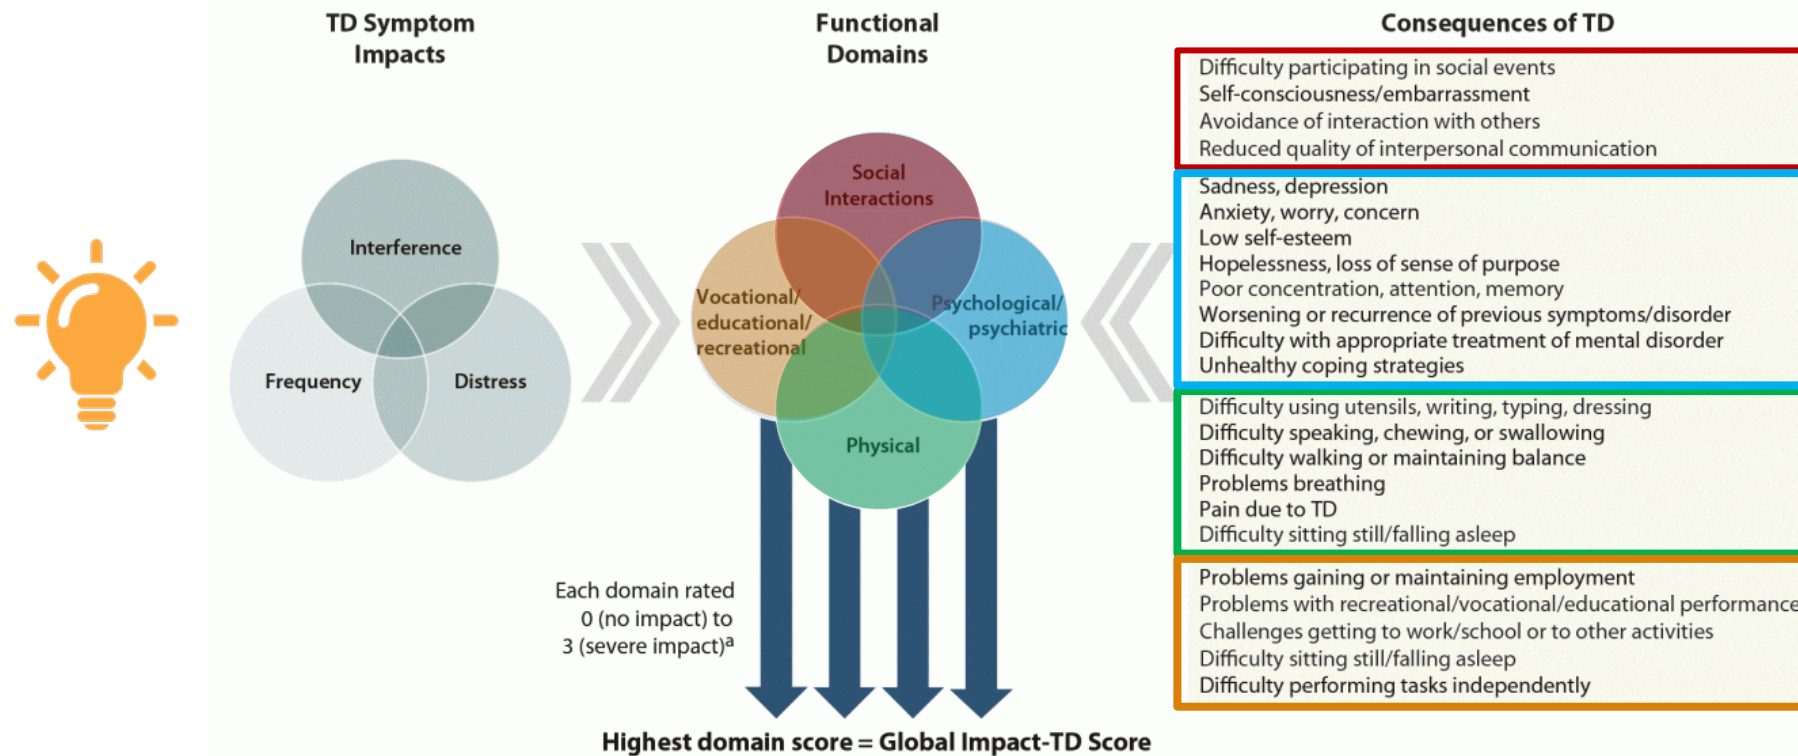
TD Symptom Impacts

Interference

Frequency

Distress

Functional Domains

Social Interactions

Vocational/ educational/ recreational

Psychological/ psychiatric

Physical

Each domain rated 0 (no impact) to 3 (severe impact)$^a$

Highest domain score = Global Impact-TD Score

Consequences of TD

Difficulty participating in social events
Self-consciousness/embarrassment
Avoidance of interaction with others
Reduced quality of interpersonal communication

Sadness, depression
Anxiety, worry, concern
Low self-esteem
Hopelessness, loss of sense of purpose
Poor concentration, attention, memory
Worsening or recurrence of previous symptoms/disorder
Difficulty with appropriate treatment of mental disorder
Unhealthy coping strategies

Difficulty using utensils, writing, typing, dressing
Difficulty speaking, chewing, or swallowing
Difficulty walking or maintaining balance
Problems breathing
Pain due to TD
Difficulty sitting still/falling asleep

Problems gaining or maintaining employment
Problems with recreational/vocational/educational performance
Challenges getting to work/school or to other activities
Difficulty sitting still/falling asleep
Difficulty performing tasks independently